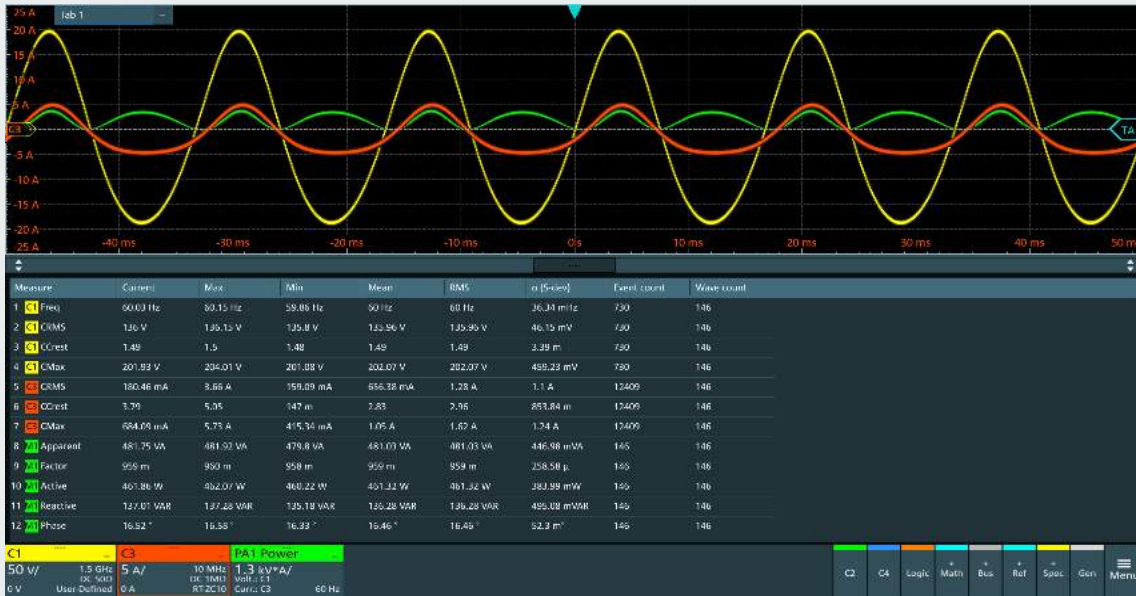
Tab 1

25 A
20 A
15 A
10 A
5 A
C3
-5 A
-10 A
-15 A
-20 A
25 A

TA

-40 ms
-30 ms
-20 ms
-10 ms
0 s
10 ms
20 ms
30 ms
40 ms
50 m

| Measure | Current | Max | Min | Mean | RMS | σ (S-dev) | Event count | Wave count |
|---|---|---|---|---|---|---|---|---|
| 1 C1 Freq | 60.03 Hz | 60.15 Hz | 59.86 Hz | 60 Hz | 60 Hz | 36.34 mHz | 730 | 146 |
| 2 C1 CRMS | 136 V | 136.13 V | 135.8 V | 135.96 V | 135.96 V | 46.15 mV | 730 | 146 |
| 3 C1 CCrest | 1.49 | 1.5 | 1.48 | 1.49 | 1.49 | 3.39 m | 730 | 146 |
| 4 C1 CMax | 201.93 V | 204.01 V | 201.08 V | 202.07 V | 202.07 V | 459.23 mV | 730 | 146 |
| 5 C3 CRMS | 180.46 mA | 8.66 A | 159.09 mA | 656.38 mA | 1.28 A | 1.1 A | 12409 | 146 |
| 6 C3 CCrest | 3.79 | 5.05 | 147 m | 2.83 | 2.96 | 853.84 m | 12409 | 146 |
| 7 C3 CMax | 684.09 mA | 5.73 A | 415.34 mA | 1.05 A | 1.62 A | 1.24 A | 12409 | 146 |
| 8 PA1 Apparent | 481.75 VA | 481.92 VA | 479.8 VA | 481.03 VA | 481.03 VA | 446.98 mVA | 146 | 146 |
| 9 PA1 Factor | 959 m | 960 m | 958 m | 959 m | 959 m | 258.58 µ | 146 | 146 |
| 10 PA1 Active | 461.86 W | 462.07 W | 460.22 W | 461.32 W | 461.32 W | 383.99 mW | 146 | 146 |
| 11 PA1 Reactive | 137.01 VAR | 137.28 VAR | 135.18 VAR | 136.28 VAR | 136.28 VAR | 495.08 mVAR | 146 | 146 |
| 12 PA1 Phase | 16.52 ° | 16.58 ° | 16.33 ° | 16.46 ° | 16.46 ° | 52.3 m° | 146 | 146 |

C1
50 V/ 1.5 GHz DC 50Ω
0 V User Defined
C3
5 A/ 10 MHz DC 1MΩ
0 A RT-ZC10
PA1 Power
1.3 kV*A/
Volt.: C1
Curr.: C3 60 Hz

C2 C4 Logic Math Bus Ref Spec Gen Menu